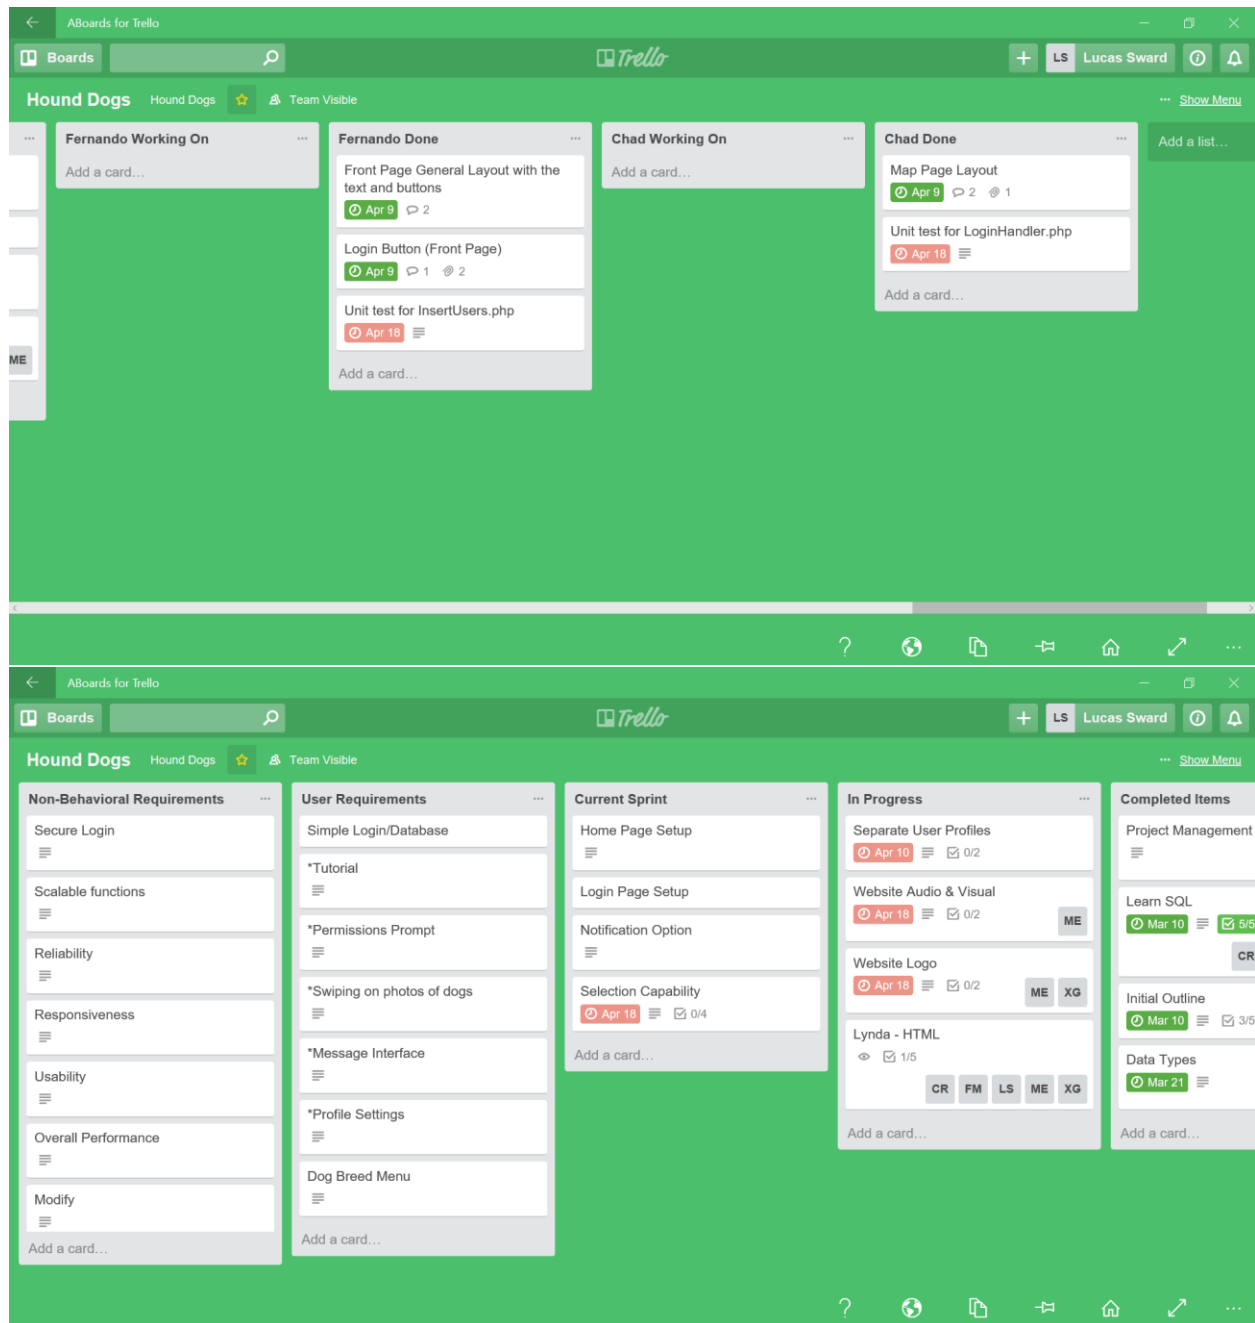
ABoards for Trello

Boards

Trello

LS Lucas Sward

Hound Dogs Hound Dogs Team Visible

Show Menu

ME

Fernando Working On

Add a card…

Fernando Done

Front Page General Layout with the text and buttons

Apr 9 2

Login Button (Front Page)

Apr 9 1 2

Unit test for InsertUsers.php

Apr 18

Add a card…

Chad Working On

Add a card…

Chad Done

Map Page Layout

Apr 9 2 1

Unit test for LoginHandler.php

Apr 18

Add a card…

Add a list…

ABoards for Trello

Boards

Trello

LS Lucas Sward

Hound Dogs Hound Dogs Team Visible

Show Menu

Non-Behavioral Requirements

Secure Login

Scalable functions

Reliability

Responsiveness

Usability

Overall Performance

Modify

Add a card…

User Requirements

Simple Login/Database

*Tutorial

*Permissions Prompt

*Swiping on photos of dogs

*Message Interface

*Profile Settings

Dog Breed Menu

Add a card…

Current Sprint

Home Page Setup

Login Page Setup

Notification Option

Selection Capability

Apr 18 0/4

Add a card…

In Progress

Separate User Profiles

Apr 10 0/2

Website Audio & Visual

Apr 18 0/2 ME

Website Logo

Apr 18 0/2 ME XG

Lynda - HTML

1/5

CR FM LS ME XG

Add a card…

Completed Items

Project Management

Learn SQL

Mar 10 5/5

CR

Initial Outline

Mar 10 3/5

Data Types

Mar 21

Add a card…